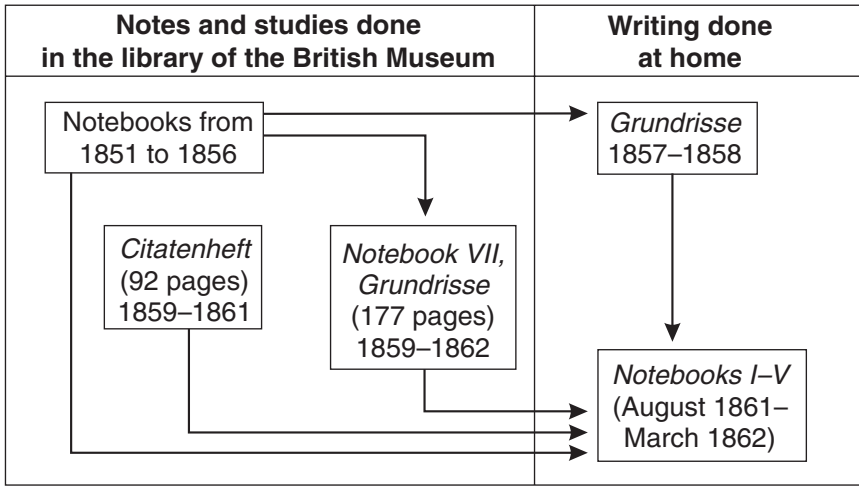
| Notes and studies done in the library of the British Museum | Writing done at home |
|---|---|

Notebooks from 1851 to 1856

*Grundrisse* 1857–1858

*Citatenheft* (92 pages) 1859–1861

*Notebook VII, Grundrisse* (177 pages) 1859–1862

*Notebooks I–V* (August 1861–March 1862)